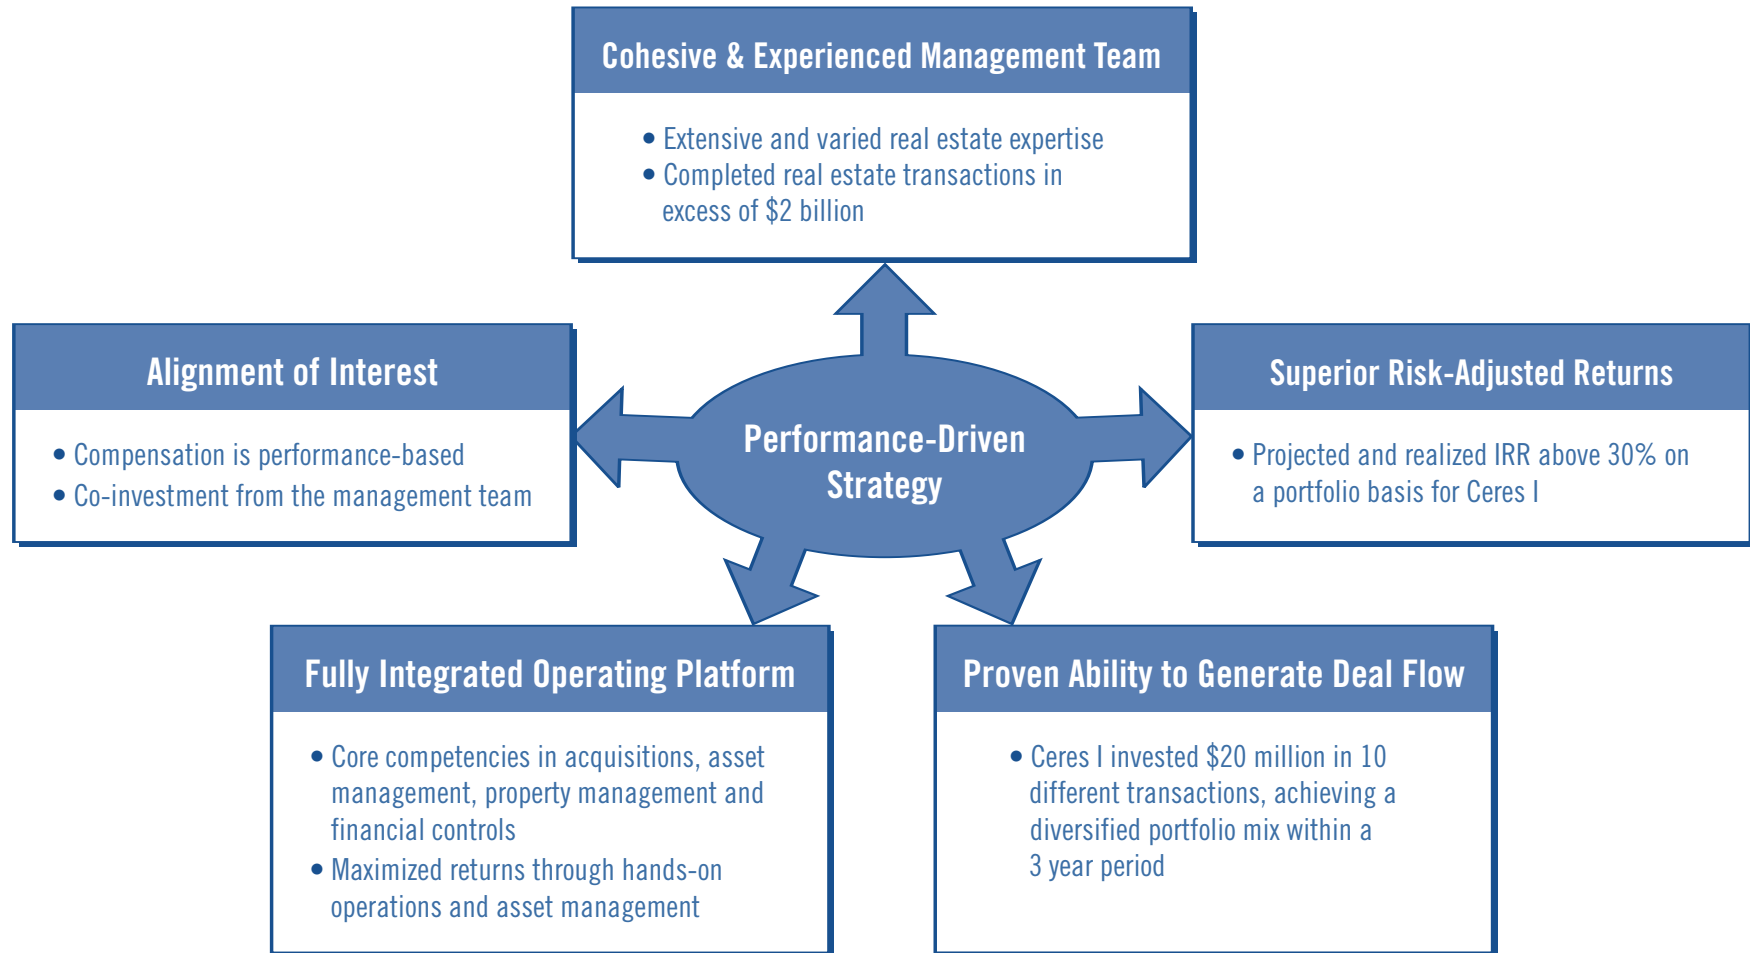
Cohesive & Experienced Management Team

• Extensive and varied real estate expertise
• Completed real estate transactions in excess of $2 billion

Alignment of Interest

• Compensation is performance-based
• Co-investment from the management team

Performance-Driven Strategy

Superior Risk-Adjusted Returns

• Projected and realized IRR above 30% on a portfolio basis for Ceres I

Fully Integrated Operating Platform

• Core competencies in acquisitions, asset management, property management and financial controls
• Maximized returns through hands-on operations and asset management

Proven Ability to Generate Deal Flow

• Ceres I invested $20 million in 10 different transactions, achieving a diversified portfolio mix within a 3 year period